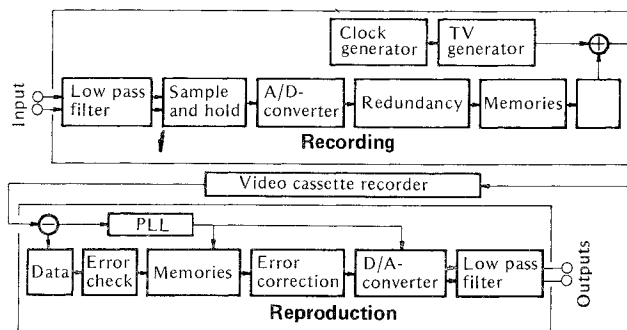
Clock generator

TV generator

Input

Low pass filter

Sample and hold

A/D-converter

Redundancy

Memories

Recording

Video cassette recorder

PLL

Data

Error check

Memories

Error correction

D/A-converter

Low pass filter

Outputs

Reproduction